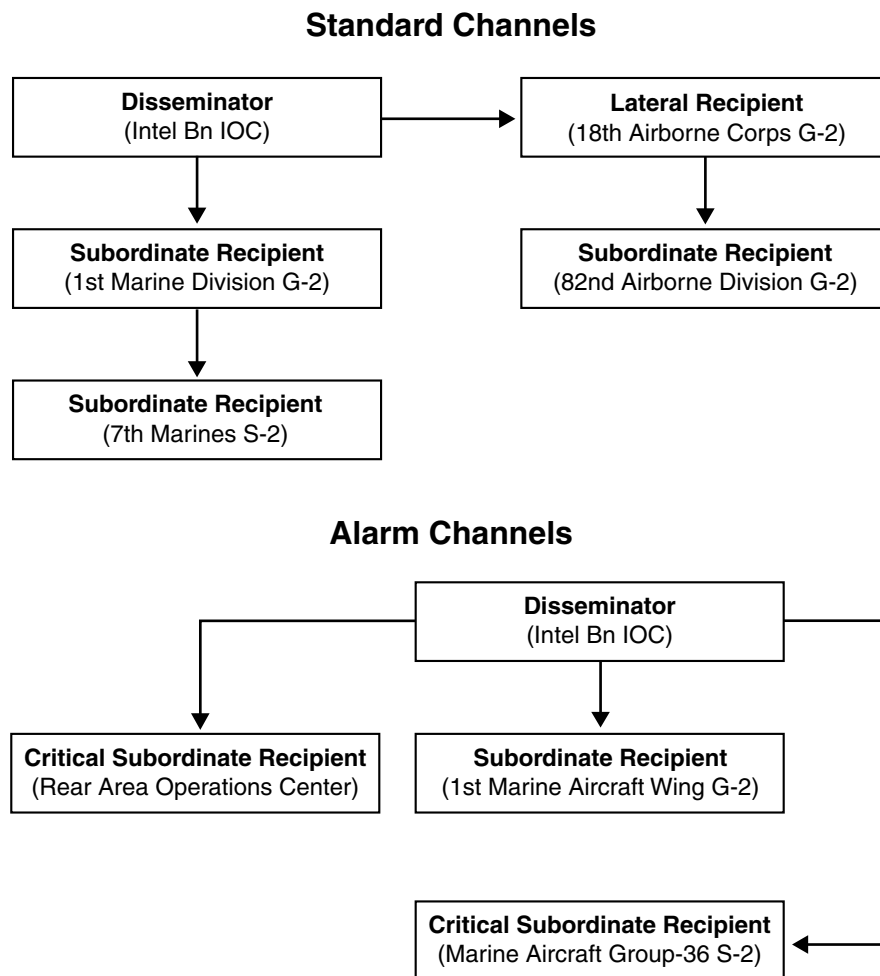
Standard Channels

Disseminator
(Intel Bn IOC)

Lateral Recipient
(18th Airborne Corps G-2)

Subordinate Recipient
(1st Marine Division G-2)

Subordinate Recipient
(82nd Airborne Division G-2)

Subordinate Recipient
(7th Marines S-2)

Alarm Channels

Disseminator
(Intel Bn IOC)

Critical Subordinate Recipient
(Rear Area Operations Center)

Subordinate Recipient
(1st Marine Aircraft Wing G-2)

Critical Subordinate Recipient
(Marine Aircraft Group-36 S-2)